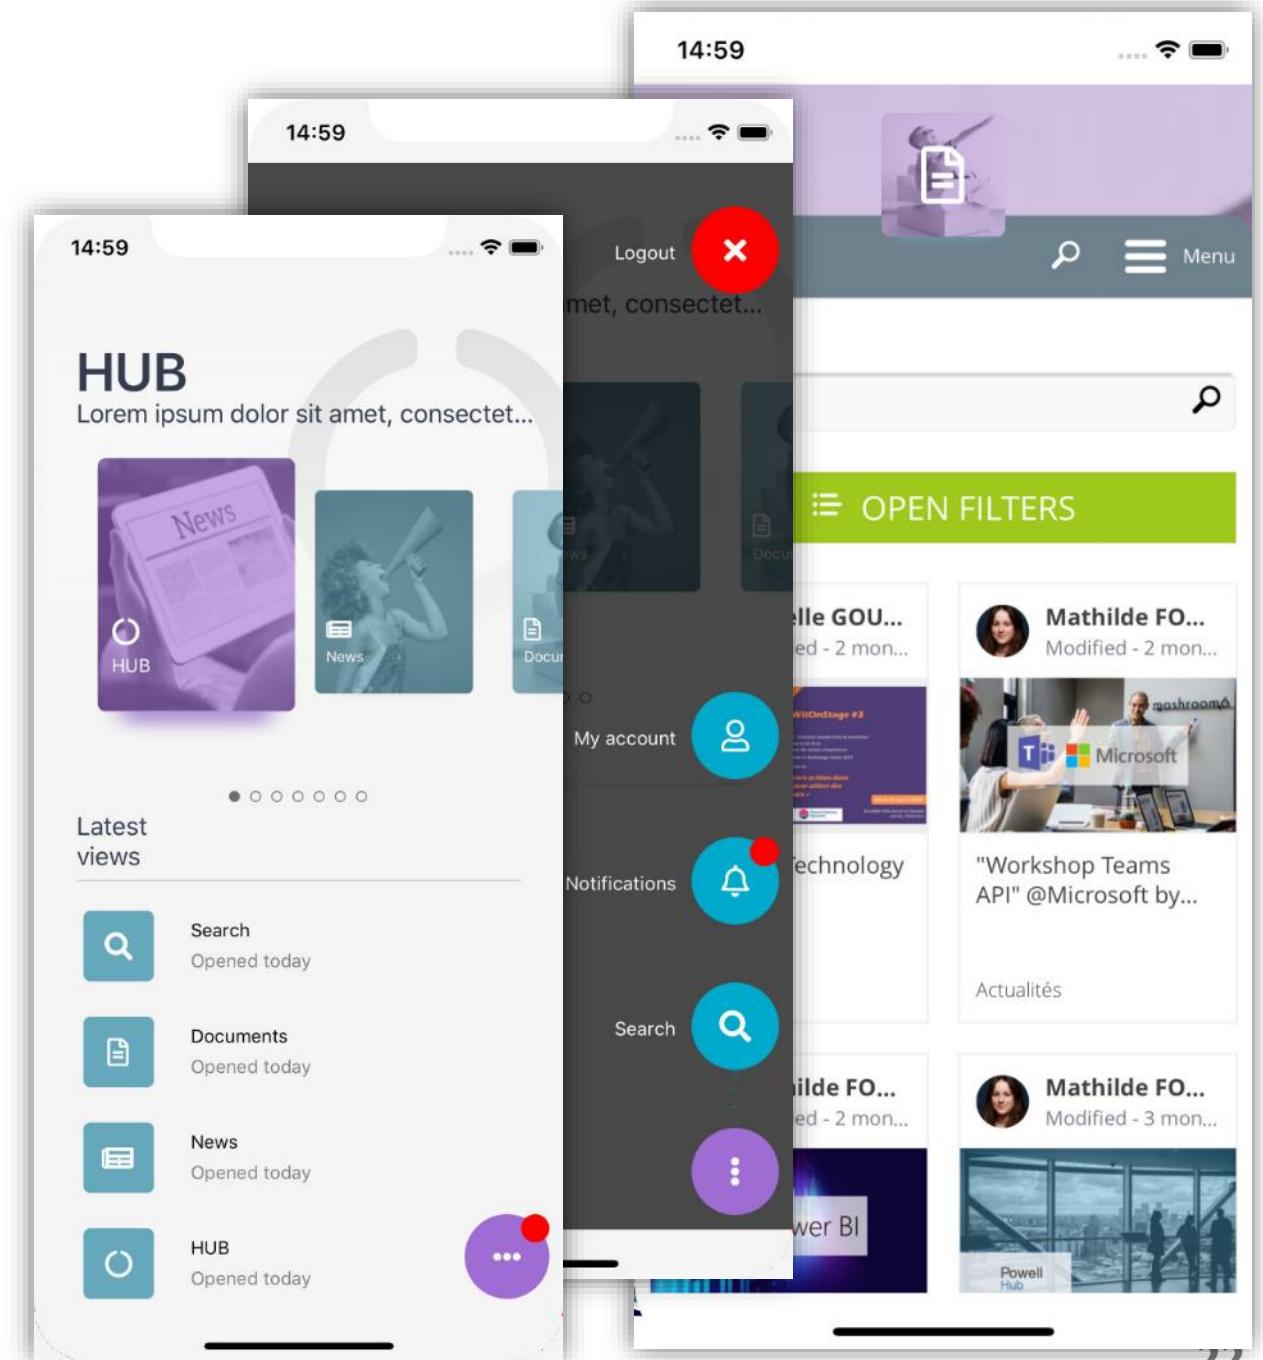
14:59

HUB
Lorem ipsum dolor sit amet, consectet...

News

HUB

News

Docu

Latest views

Search
Opened today

Documents
Opened today

News
Opened today

HUB
Opened today

14:59

Logout

met, consectet...

My account

Notifications

Search

14:59

Menu

OPEN FILTERS

lle GOU...
ed - 2 mon...

echnology

Mathilde FO...
Modified - 2 mon...

Microsoft

"Workshop Teams API" @Microsoft by...

Actualités

ilde FO...
ed - 2 mon...

wer BI

Mathilde FO...
Modified - 3 mon...

Powell Hub